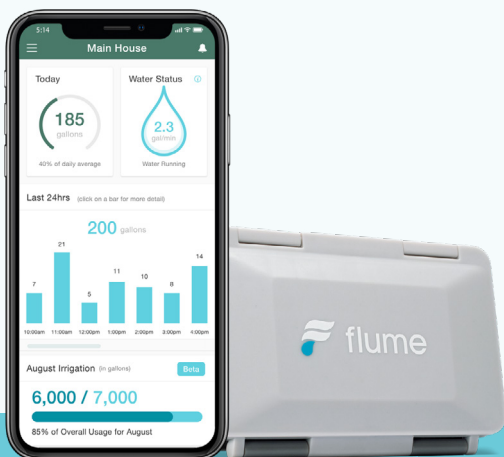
5:14

Main House

Today

185
gallons

40% of daily average

Water Status

2.3
gal/min

Water Running

Last 24hrs (click on a bar for more detail)

200 gallons

7
21
5
11
10
8
14

10:00am
11:00am
12:00pm
1:00pm
2:00pm
3:00pm
4:00pm

August Irrigation (in gallons)

Beta

6,000 / 7,000

85% of Overall Usage for August

flume